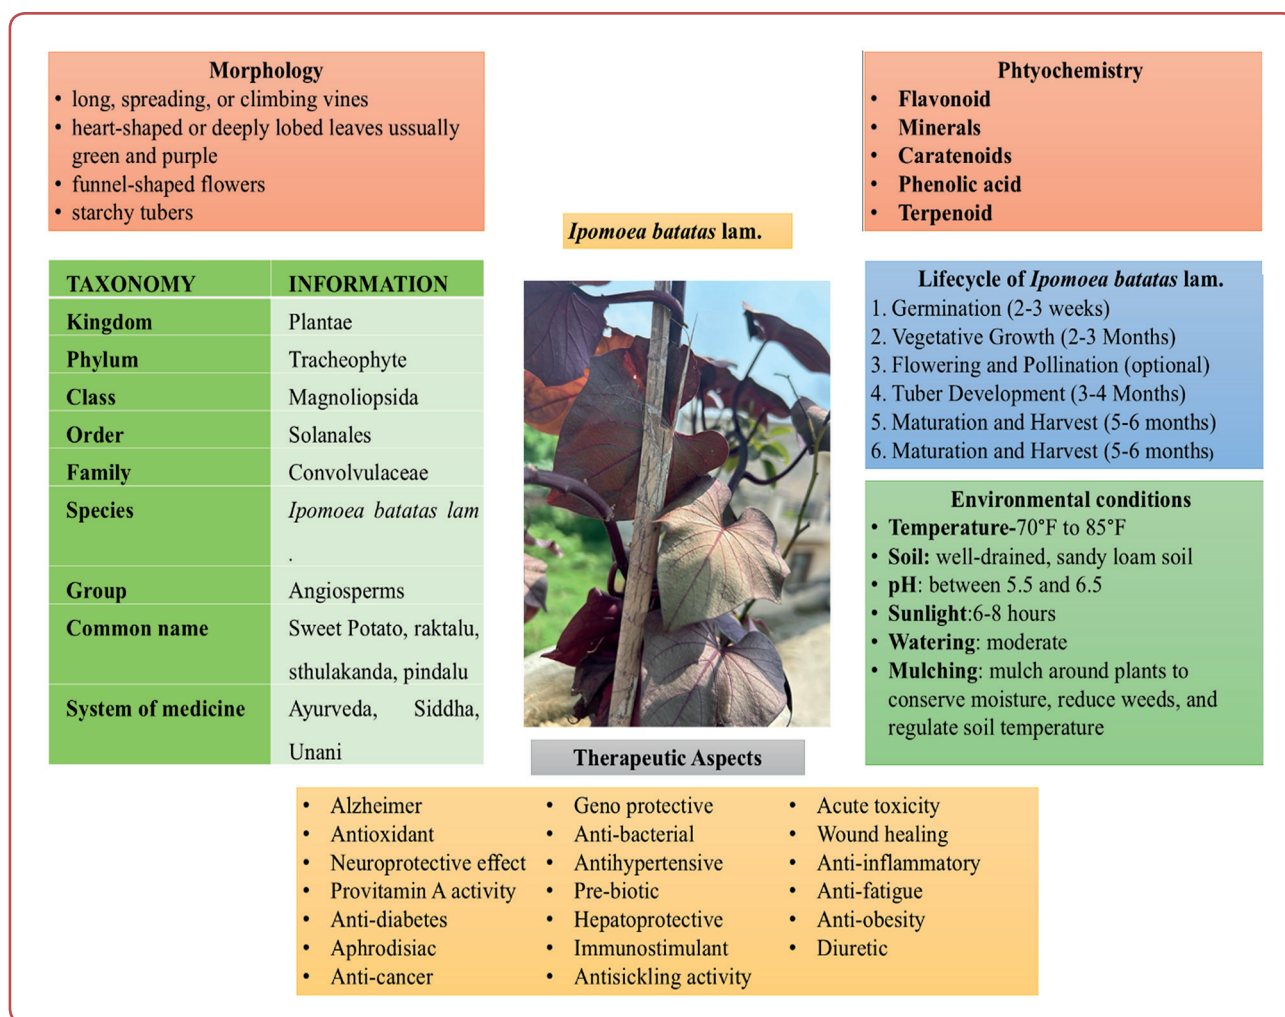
Morphology
• long, spreading, or climbing vines
• heart-shaped or deeply lobed leaves ussually green and purple
• funnel-shaped flowers
• starchy tubers

Ipomoea batatas lam.

Phtyochemistry
• Flavonoid
• Minerals
• Caratenoids
• Phenolic acid
• Terpenoid

| TAXONOMY | INFORMATION |
|---|---|
| Kingdom | Plantae |
| Phylum | Tracheophyte |
| Class | Magnoliopsida |
| Order | Solanales |
| Family | Convolvulaceae |
| Species | Ipomoea batatas lam . |
| Group | Angiosperms |
| Common name | Sweet Potato, raktalu, sthulakanda, pindalu |
| System of medicine | Ayurveda, Siddha, Unani |

Lifecycle of Ipomoea batatas lam.
1. Germination (2-3 weeks)
2. Vegetative Growth (2-3 Months)
3. Flowering and Pollination (optional)
4. Tuber Development (3-4 Months)
5. Maturation and Harvest (5-6 months)
6. Maturation and Harvest (5-6 months)

Environmental conditions
• Temperature-70°F to 85°F
• Soil: well-drained, sandy loam soil
• pH: between 5.5 and 6.5
• Sunlight:6-8 hours
• Watering: moderate
• Mulching: mulch around plants to conserve moisture, reduce weeds, and regulate soil temperature

Therapeutic Aspects

• Alzheimer
• Antioxidant
• Neuroprotective effect
• Provitamin A activity
• Anti-diabetes
• Aphrodisiac
• Anti-cancer

• Geno protective
• Anti-bacterial
• Antihypertensive
• Pre-biotic
• Hepatoprotective
• Immunostimulant
• Antisickling activity

• Acute toxicity
• Wound healing
• Anti-inflammatory
• Anti-fatigue
• Anti-obesity
• Diuretic